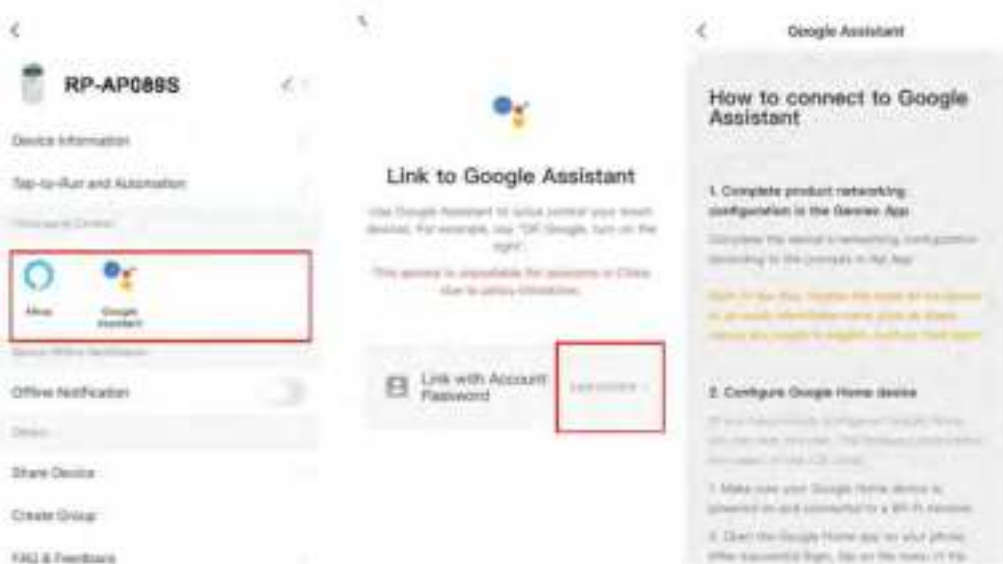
<

RP-AP088S

Device Information

Tap-to-Run and Automation

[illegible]

Alexa

Google Assistant

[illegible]

Offline Notification

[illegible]

Share Device

Create Group

FAQ & Feedback

Link to Google Assistant

Use Google Assistant to voice control your smart devices. For example, say "OK Google, turn on the light".

This service is unavailable for accounts in China due to policy limitations.

Link with Account Password

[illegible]

<

Google Assistant

How to connect to Google Assistant

1. Complete product networking configuration in the Genie App

Complete the device networking configuration according to the prompts in the App

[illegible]

2. Configure Google Home device

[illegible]

1. Make sure your Google Home device is powered on and connected to a Wi-Fi network

2. Open the Google Home app on your phone. After successful login, tap on the menu of the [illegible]